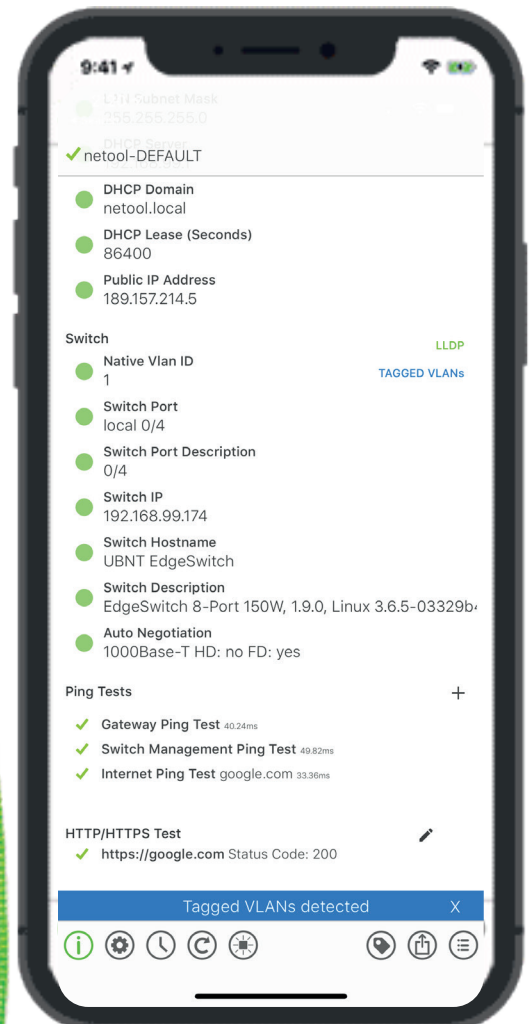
9:41

LAN Subnet Mask
255.255.255.0

DHCP Server

✔ netool-DEFAULT

DHCP Domain
netool.local

DHCP Lease (Seconds)
86400

Public IP Address
189.157.214.5

Switch

LLDP

Native Vlan ID
1

TAGGED VLANs

Switch Port
local 0/4

Switch Port Description
0/4

Switch IP
192.168.99.174

Switch Hostname
UBNT EdgeSwitch

Switch Description
EdgeSwitch 8-Port 150W, 1.9.0, Linux 3.6.5-03329b

Auto Negotiation
1000Base-T HD: no FD: yes

Ping Tests

+

✔ Gateway Ping Test 40.24ms
✔ Switch Management Ping Test 49.82ms
✔ Internet Ping Test google.com 33.36ms

HTTP/HTTPS Test

✔ https://google.com Status Code: 200

Tagged VLANs detected X